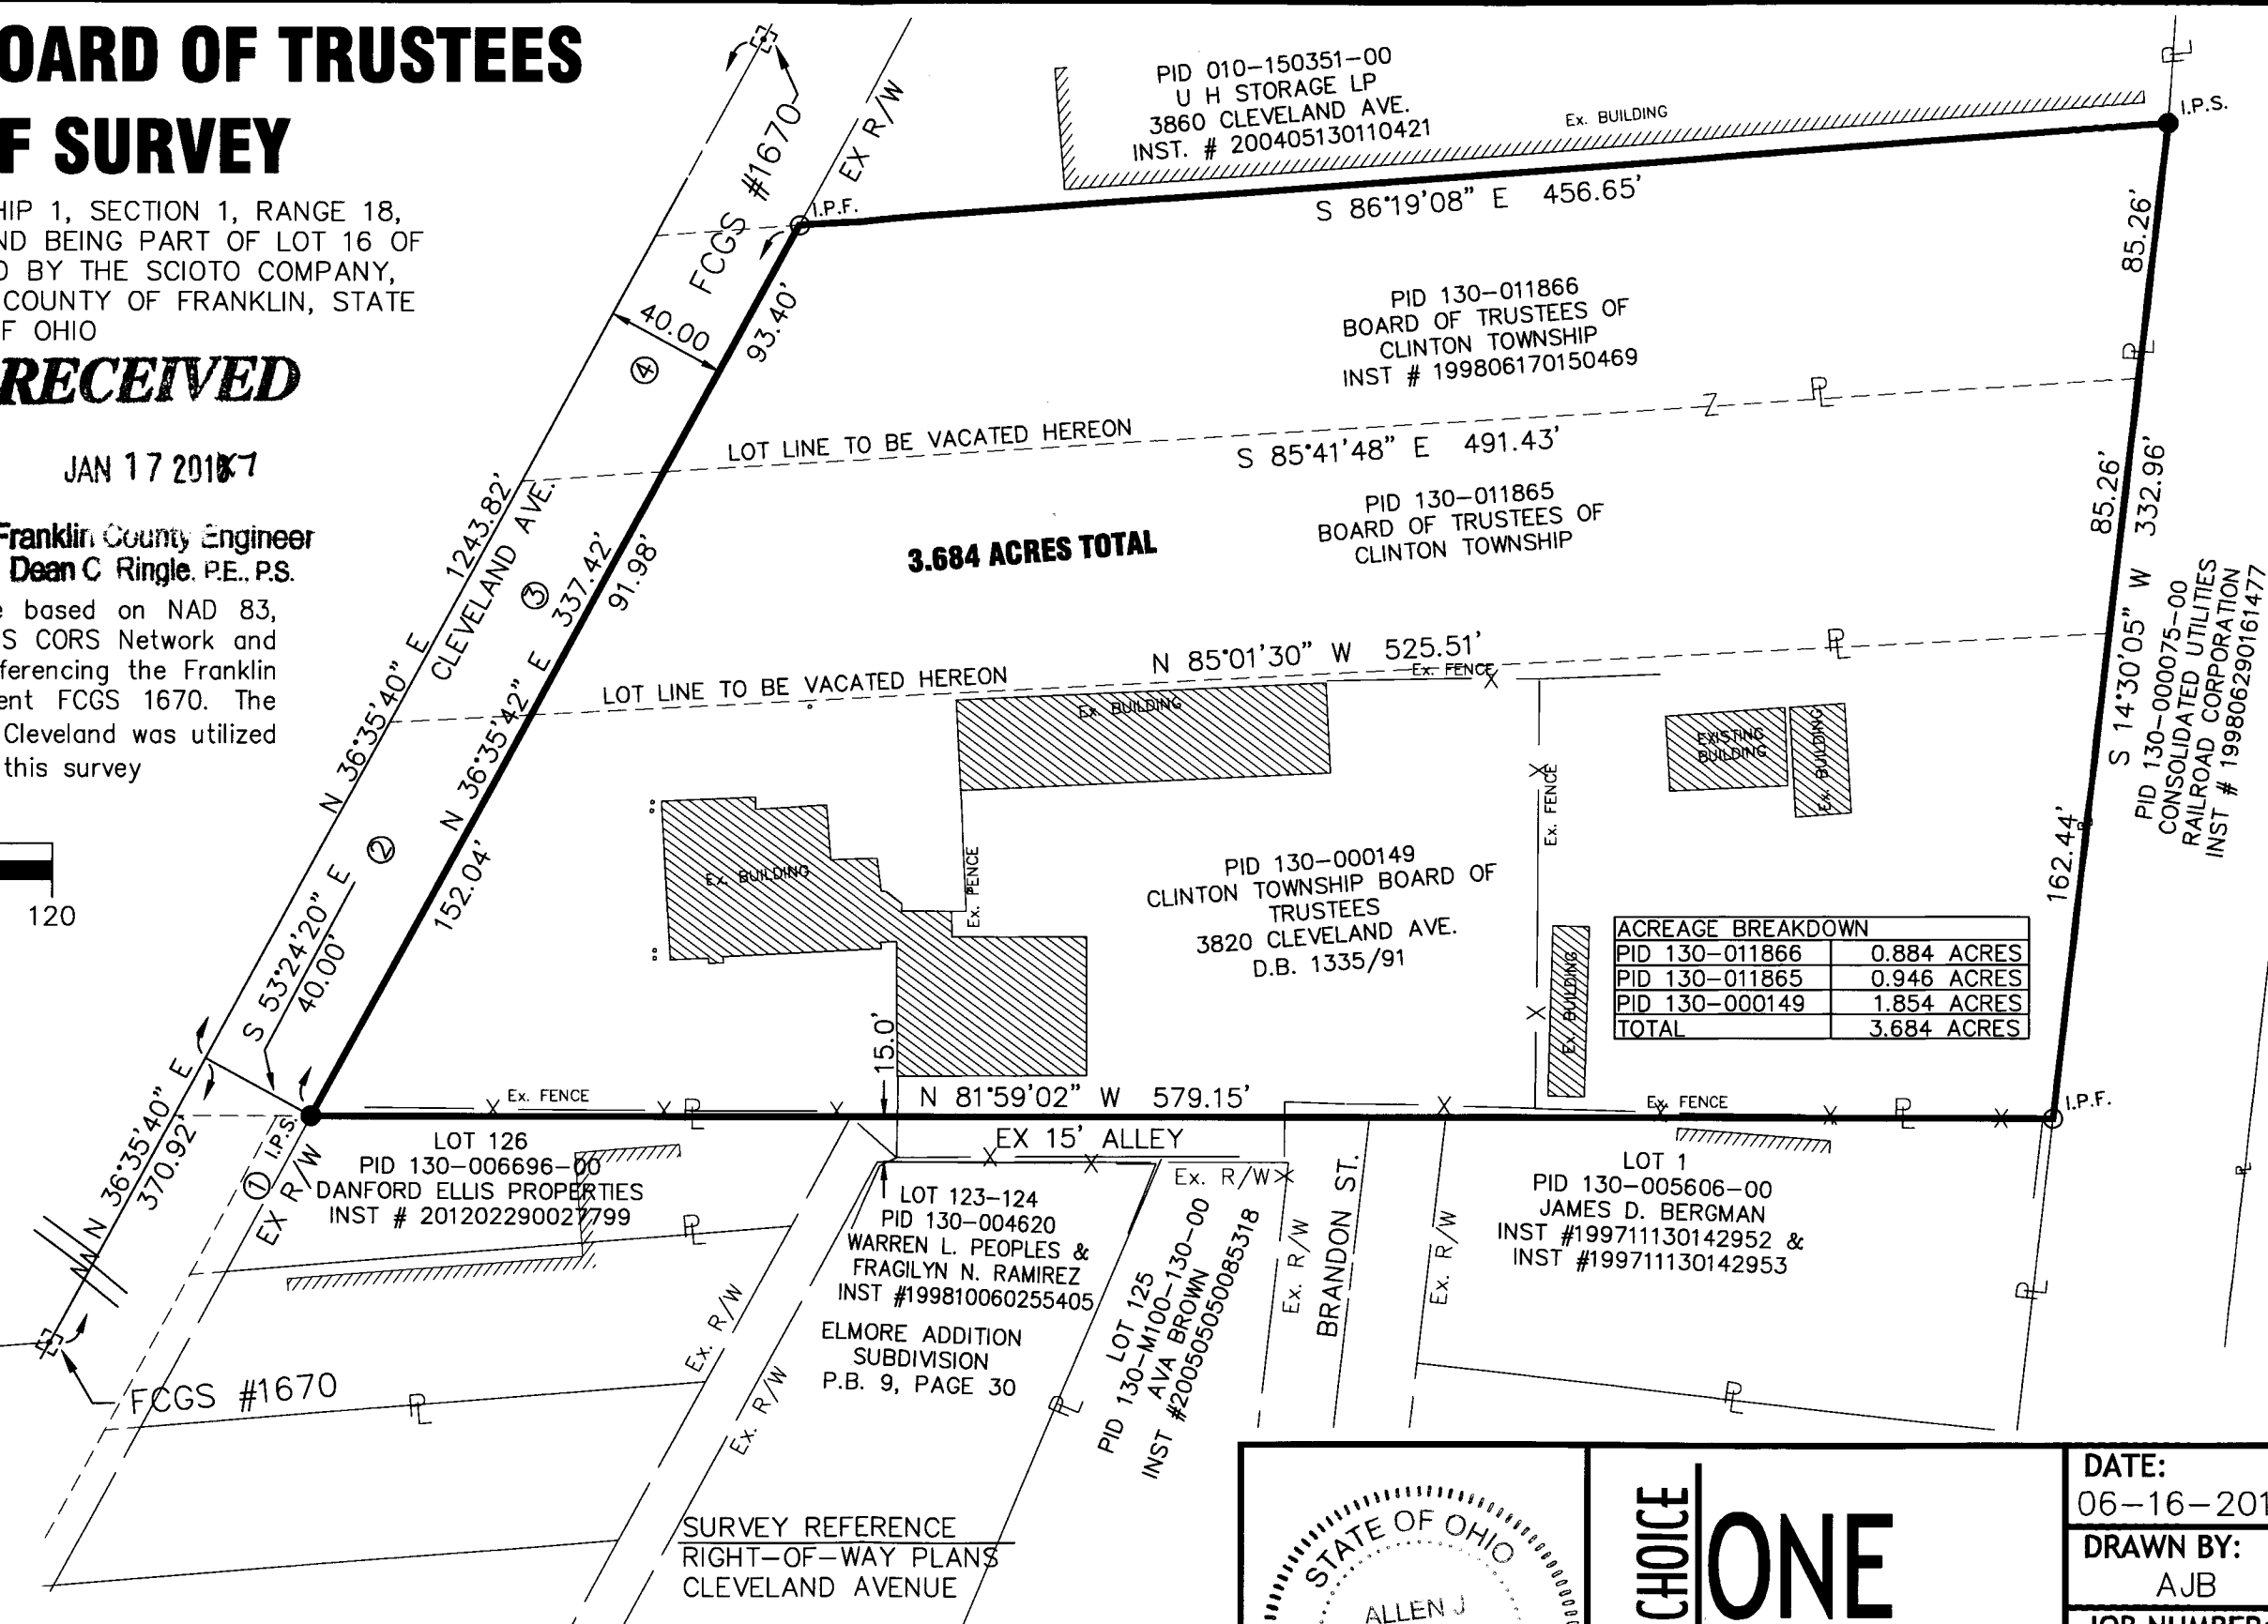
OARD OF TRUSTEES
F SURVEY

HIP 1, SECTION 1, RANGE 18, ND BEING PART OF LOT 16 OF D BY THE SCIOTO COMPANY, COUNTY OF FRANKLIN, STATE F OHIO

RECEIVED

JAN 17 201K7

Franklin County Engineer
Dean C Ringle, P.E., P.S.

e based on NAD 83, S CORS Network and ferencing the Franklin ent FCGS 1670. The Cleveland was utilized this survey

120

PID 010-150351-00
U H STORAGE LP
3860 CLEVELAND AVE.
INST. # 200405130110421

Ex. BUILDING

I.P.S.

I.P.F.

S 86°19'08" E 456.65'

85.26'

FCGS #1670

EX R/W

40.00

93.40'

④

PID 130-011866
BOARD OF TRUSTEES OF
CLINTON TOWNSHIP
INST # 199806170150469

LOT LINE TO BE VACATED HEREON

S 85°41'48" E 491.43'

PID 130-011865
BOARD OF TRUSTEES OF
CLINTON TOWNSHIP

3.684 ACRES TOTAL

85.26'

332.96'

S 14°30'05" W

PID 130-000075-00
CONSOLIDATED UTILITIES
RAILROAD CORPORATION
INST # 199806290161477

1243.82'

CLEVELAND AVE.

N 36°35'40" E

③

337.42'

N 36°35'42" E

91.98'

LOT LINE TO BE VACATED HEREON

N 85°01'30" W 525.51'

Ex. FENCE

Ex. BUILDING

EXISTING BUILDING

Ex. BUILDING

Ex. FENCE

②

152.04'

Ex. BUILDING

Ex. FENCE

PID 130-000149
CLINTON TOWNSHIP BOARD OF
TRUSTEES
3820 CLEVELAND AVE.
D.B. 1335/91

162.44'

| ACREAGE BREAKDOWN | |
|---|---|
| PID 130-011866 | 0.884 ACRES |
| PID 130-011865 | 0.946 ACRES |
| PID 130-000149 | 1.854 ACRES |
| TOTAL | 3.684 ACRES |

Ex. BUILDING

S 53°24'20" E

40.00'

15.0'

N 81°59'02" W 579.15'

Ex. FENCE

Ex. FENCE

I.P.F.

N 36°35'40" E

370.92'

① I.P.S.

EX R/W

LOT 126
PID 130-006696-00
DANFORD ELLIS PROPERTIES
INST # 201202290027799

EX 15' ALLEY

LOT 123-124
PID 130-004620
WARREN L. PEOPLES &
FRAGILYN N. RAMIREZ
INST #199810060255405

Ex. R/W

LOT 125
PID 130-M100-130-00
AVA BROWN
INST #200505050085318

Ex. R/W

BRANDON ST.

Ex. R/W

LOT 1
PID 130-005606-00
JAMES D. BERGMAN
INST #199711130142952 &
INST #199711130142953

Ex. R/W

ELMORE ADDITION
SUBDIVISION
P.B. 9, PAGE 30

Ex. R/W

FCGS #1670

SURVEY REFERENCE
RIGHT-OF-WAY PLANS
CLEVELAND AVENUE

STATE OF OHIO
ALLEN J

CHOICE ONE

DATE:
06-16-201
DRAWN BY:
AJB